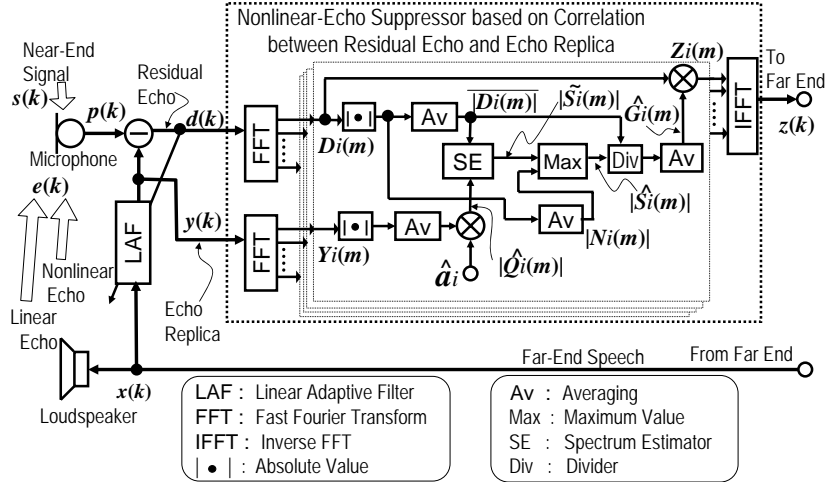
Nonlinear-Echo Suppressor based on Correlation between Residual Echo and Echo Replica

Near-End Signal
$s(k)$
$p(k)$
Residual Echo
$d(k)$
Microphone
$e(k)$
LAF
$y(k)$
Nonlinear Echo
Linear Echo
Echo Replica
FFT
FFT
$D_i(m)$
$Y_i(m)$
$|\bullet|$
$|\bullet|$
Av
Av
Av
Av
$\overline{|D_i(m)|}$
$\tilde{S}_i(m)$
$Z_i(m)$
$\hat{G}_i(m)$
SE
Max
Div
$|\hat{S}_i(m)|$
$|N_i(m)|$
$|\hat{Q}_i(m)|$
$\hat{a}_i$
IFFT
To Far End
$z(k)$
Far-End Speech
From Far End
$x(k)$
Loudspeaker

LAF : Linear Adaptive Filter
FFT : Fast Fourier Transform
IFFT : Inverse FFT
$|\bullet|$ : Absolute Value

Av : Averaging
Max : Maximum Value
SE : Spectrum Estimator
Div : Divider